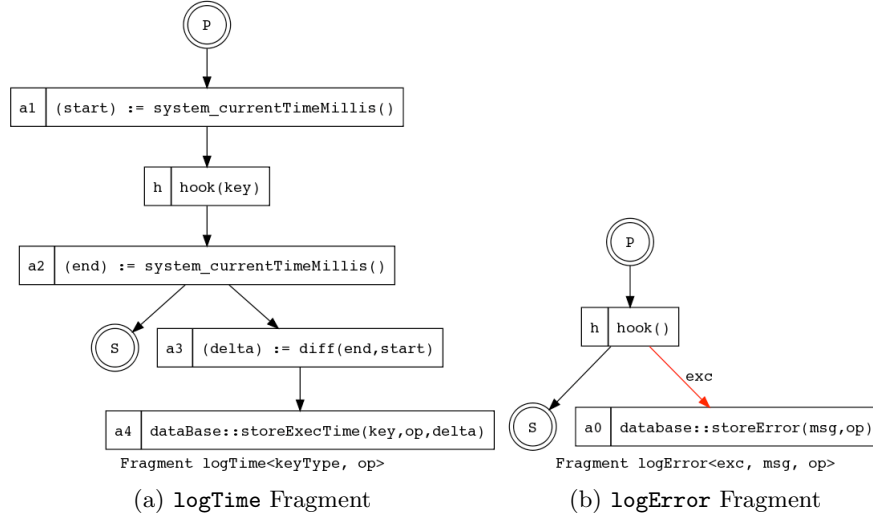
P

a1 | (start) := system_currentTimeMillis()

h | hook(key)

a2 | (end) := system_currentTimeMillis()

S

a3 | (delta) := diff(end,start)

a4 | dataBase::storeExecTime(key,op,delta)

Fragment logTime<keyType, op>

(a) logTime Fragment

P

h | hook()

exc

S

a0 | database::storeError(msg,op)

Fragment logError<exc, msg, op>

(b) logError Fragment